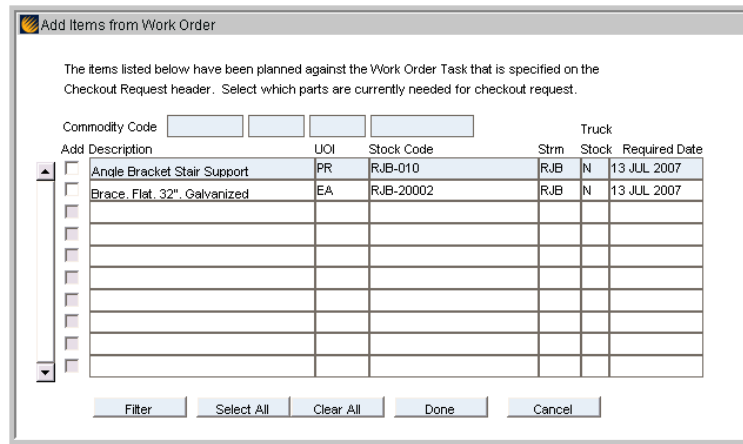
Add Items from Work Order

The items listed below have been planned against the Work Order Task that is specified on the Checkout Request header. Select which parts are currently needed for checkout request.

Commodity Code

| Add | Description | UOI | Stock Code | Strm | Truck Stock | Required Date |
|---|---|---|---|---|---|---|
| | Angle Bracket Stair Support | PR | RJB-010 | RJB | N | 13 JUL 2007 |
| | Brace, Flat, 32", Galvanized | EA | RJB-20002 | RJB | N | 13 JUL 2007 |
| | | | | | | |
| | | | | | | |
| | | | | | | |
| | | | | | | |
| | | | | | | |
| | | | | | | |
| | | | | | | |
| | | | | | | |

Filter  Select All  Clear All  Done  Cancel